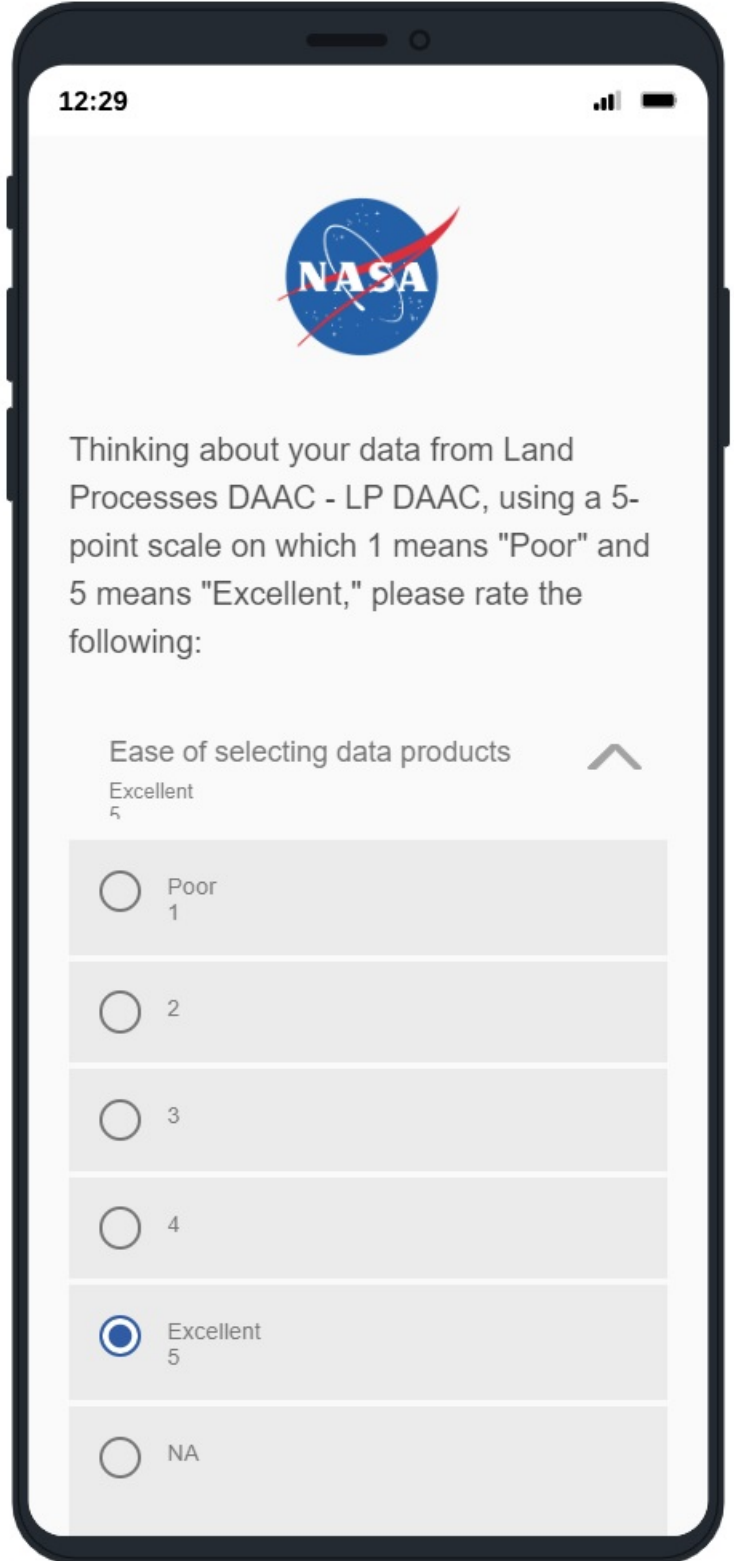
12:29

NASA

Thinking about your data from Land Processes DAAC - LP DAAC, using a 5-point scale on which 1 means "Poor" and 5 means "Excellent," please rate the following:

Ease of selecting data products
Excellent
5

Poor
1

2

3

4

Excellent
5

NA